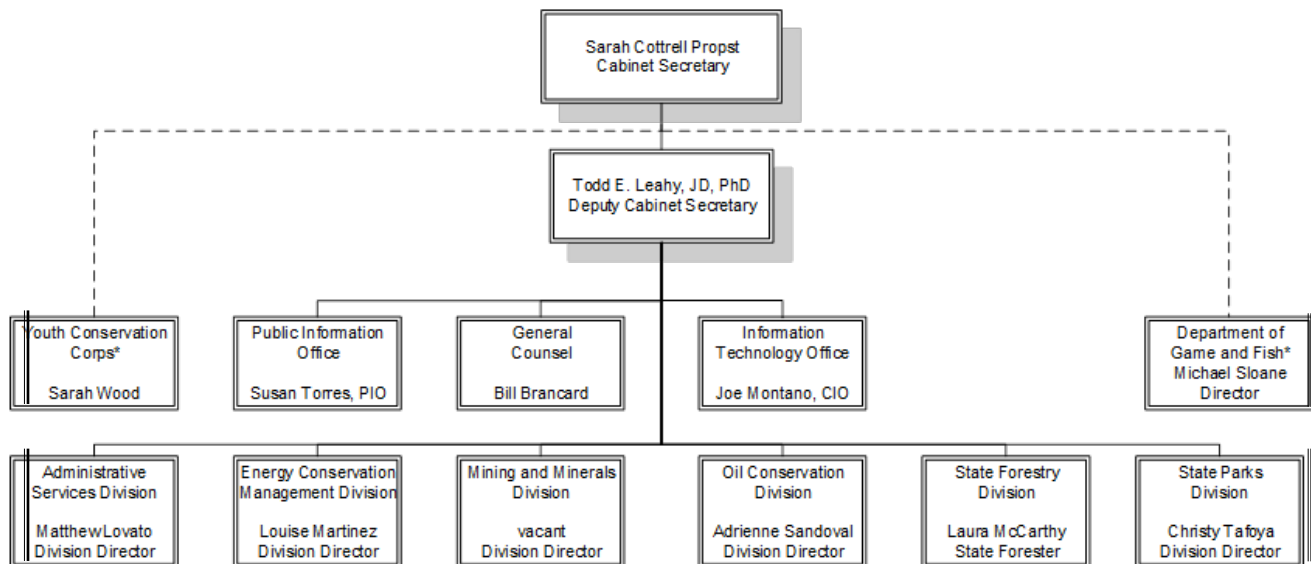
Sarah Cottrell Propst
Cabinet Secretary

Todd E. Leahy, JD, PhD
Deputy Cabinet Secretary

Youth Conservation Corps*

Sarah Wood

Public Information Office

Susan Torres, PIO

General Counsel

Bill Brancard

Information Technology Office

Joe Montano, CIO

Department of Game and Fish*
Michael Sloane
Director

Administrative Services Division

MatthewLovato
Division Director

Energy Conservation Management Division

Louise Martinez
Division Director

Mining and Minerals Division

vacant
Division Director

Oil Conservation Division

Adrienne Sandoval
Division Director

State Forestry Division

Laura McCarthy
State Forester

State Parks Division

Christy Tafoya
Division Director